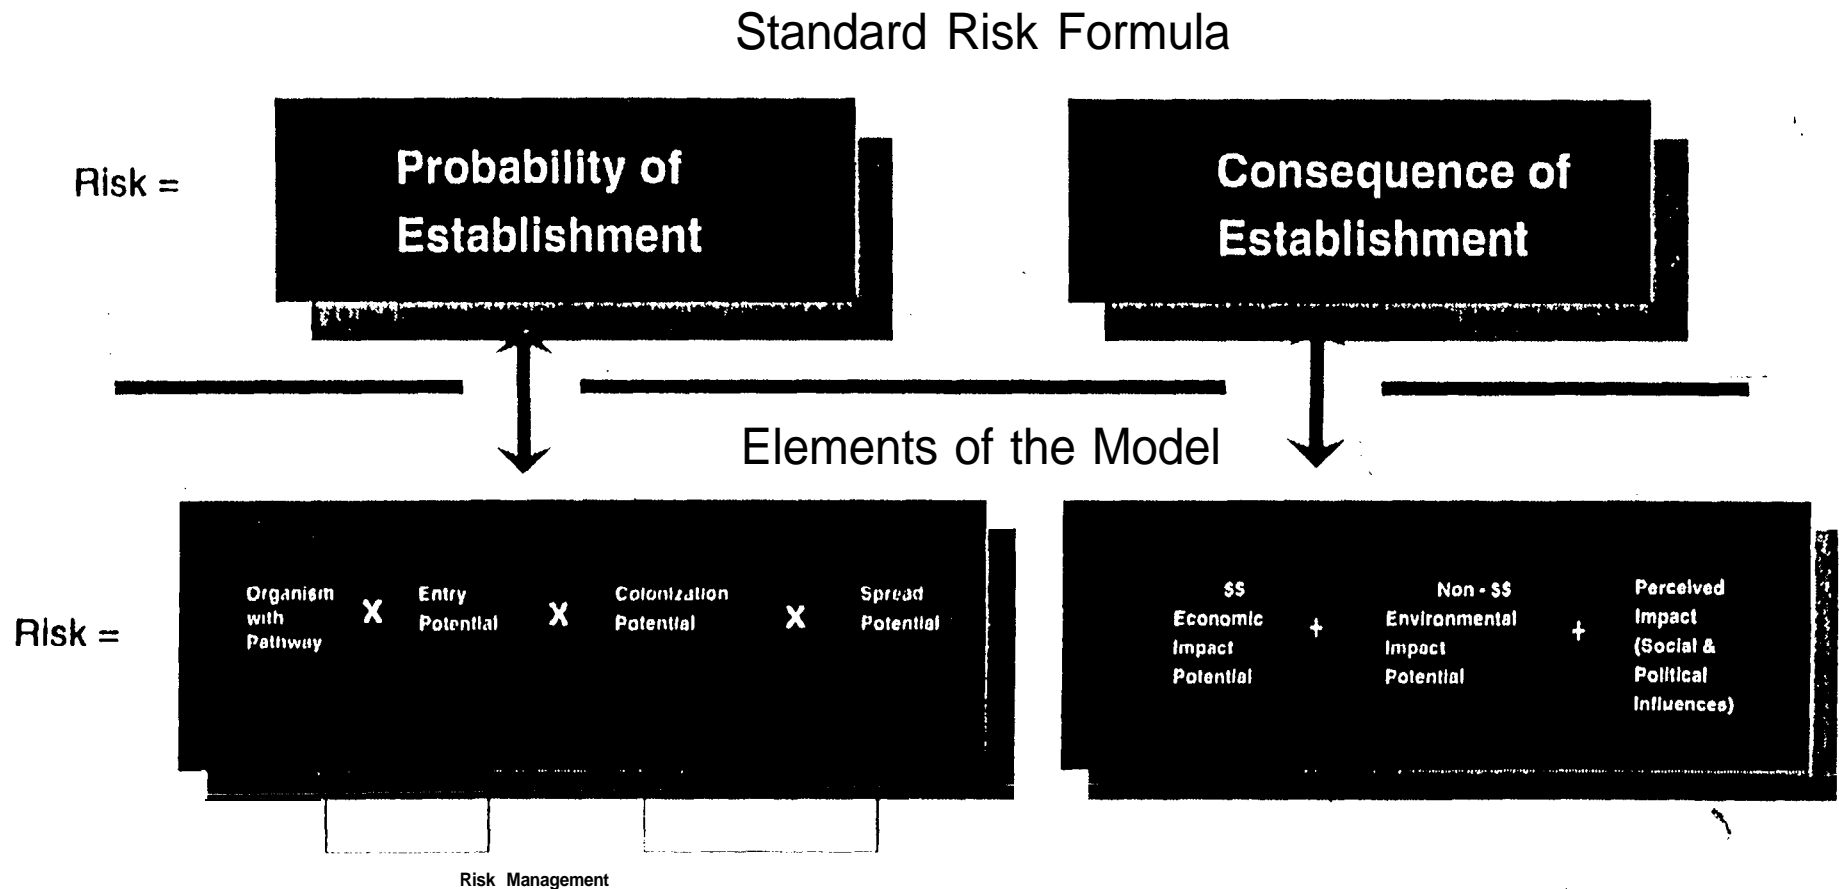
Standard Risk Formula

Risk =

Probability of Establishment

Consequence of Establishment

Elements of the Model

Risk =

Organism with Pathway X Entry Potential X Colonization Potential X Spread Potential

$$ Economic Impact Potential + Non - $$ Environmental Impact Potential + Perceived Impact (Social & Political Influences)

Risk Management